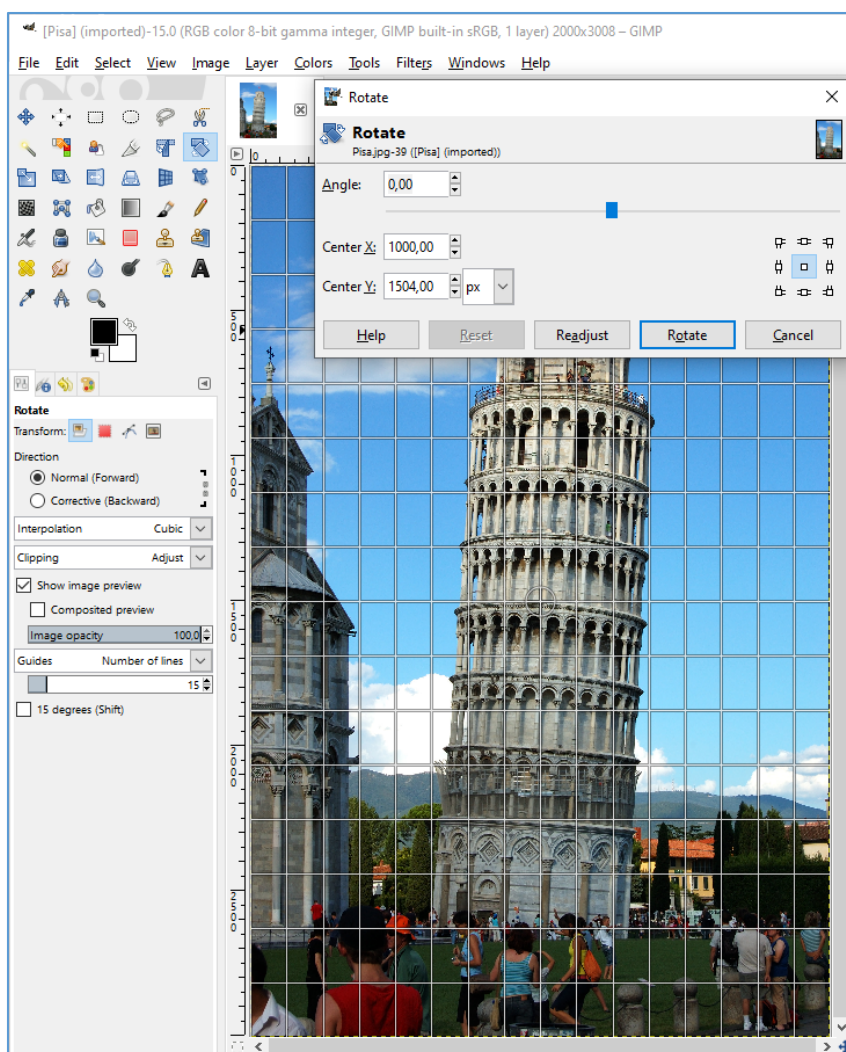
[Pisa] (imported)-15.0 (RGB color 8-bit gamma integer, GIMP built-in sRGB, 1 layer) 2000x3008 – GIMP

File Edit Select View Image Layer Colors Tools Filters Windows Help

Rotate

Rotate
Pisa.jpg-39 ([Pisa] (imported))

Angle: 0,00

Center X: 1000,00

Center Y: 1504,00 px

Help Reset Readjust Rotate Cancel

Rotate
Transform:

Direction
Normal (Forward)
Corrective (Backward)

Interpolation Cubic

Clipping Adjust

Show image preview

Composited preview

Image opacity 100,0

Guides Number of lines

15

15 degrees (Shift)

0

500

1000

1500

2000

2500